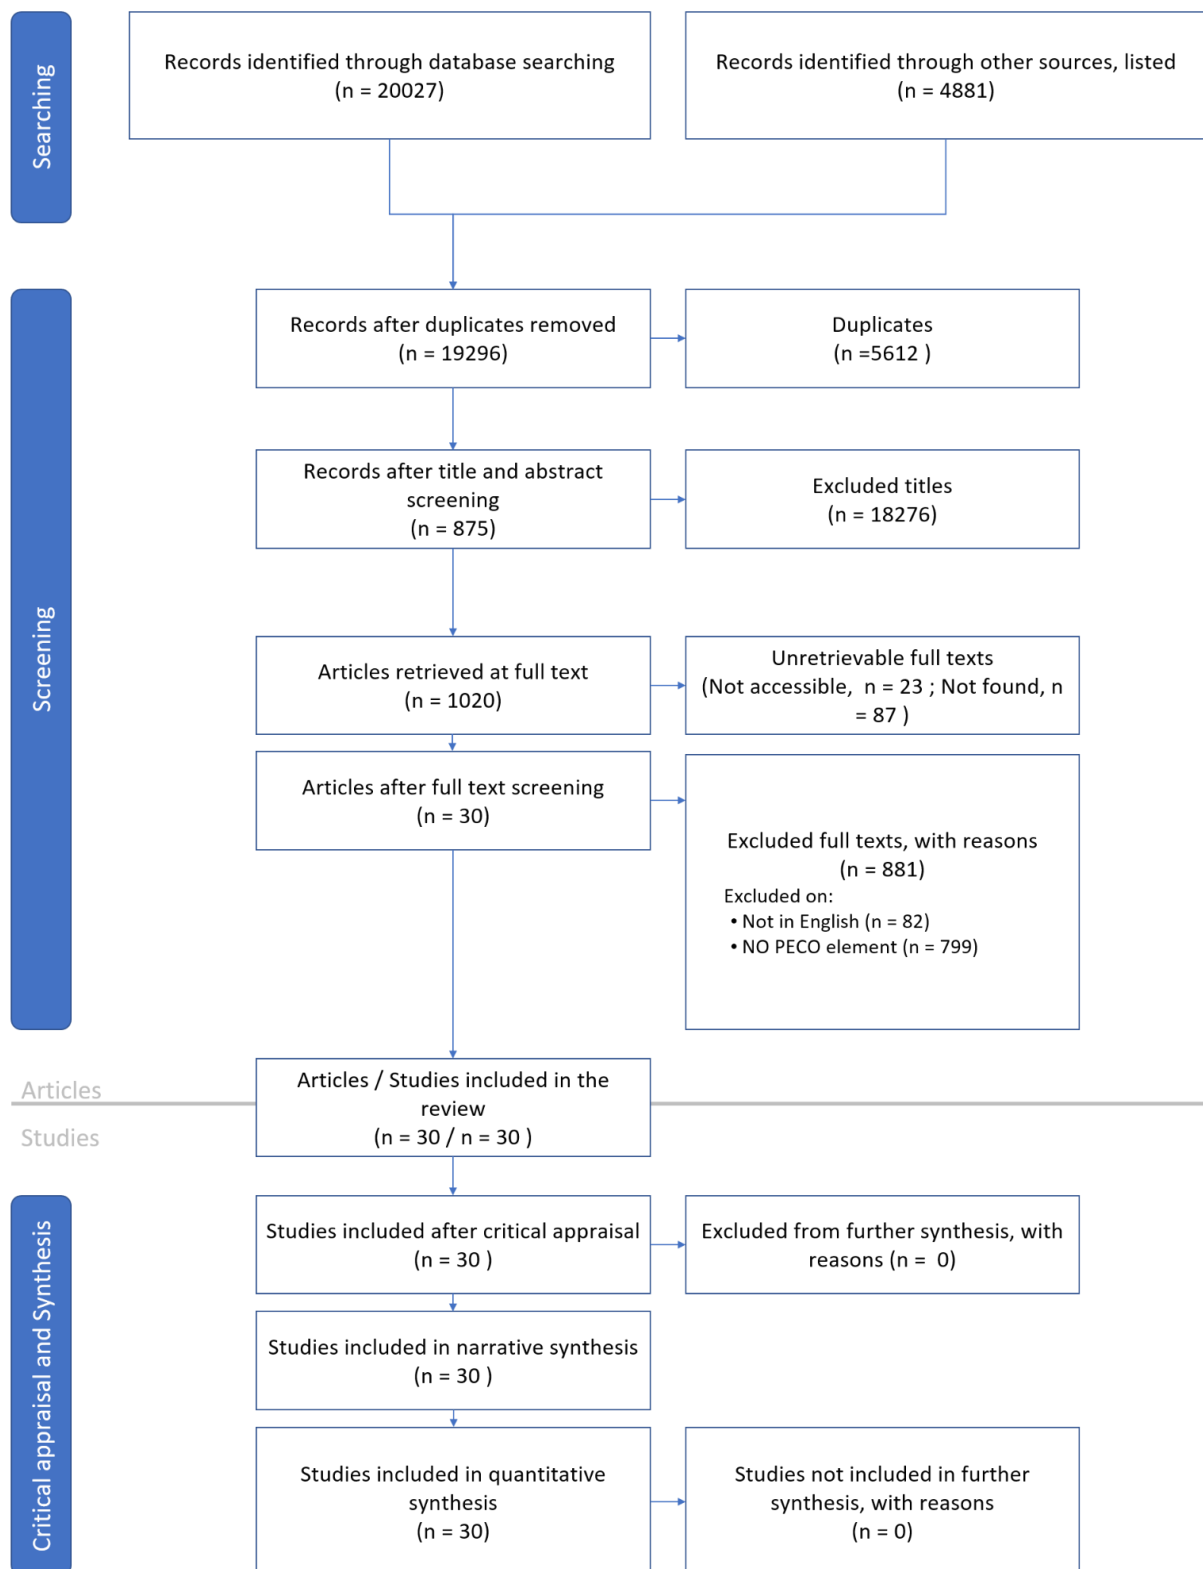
Searching

Records identified through database searching
(n = 20027)

Records identified through other sources, listed
(n = 4881)

Screening

Records after duplicates removed
(n = 19296)

Duplicates
(n =5612 )

Records after title and abstract screening
(n = 875)

Excluded titles
(n = 18276)

Articles retrieved at full text
(n = 1020)

Unretrievable full texts
(Not accessible, n = 23 ; Not found, n = 87 )

Articles after full text screening
(n = 30)

Excluded full texts, with reasons
(n = 881)
Excluded on:
• Not in English (n = 82)
• NO PECO element (n = 799)

Articles

Studies

Articles / Studies included in the review
(n = 30 / n = 30 )

Critical appraisal and Synthesis

Studies included after critical appraisal
(n = 30 )

Excluded from further synthesis, with reasons (n = 0)

Studies included in narrative synthesis
(n = 30 )

Studies included in quantitative synthesis
(n = 30)

Studies not included in further synthesis, with reasons
(n = 0)